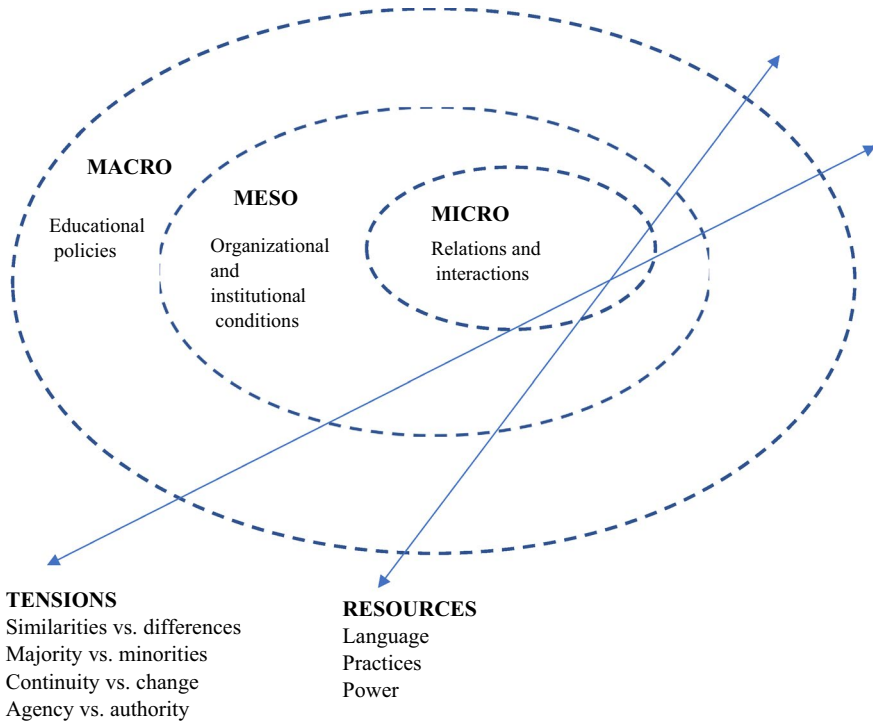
MACRO
Educational policies

MESO
Organizational and institutional conditions

MICRO
Relations and interactions

TENSIONS
Similarities vs. differences
Majority vs. minorities
Continuity vs. change
Agency vs. authority

RESOURCES
Language
Practices
Power